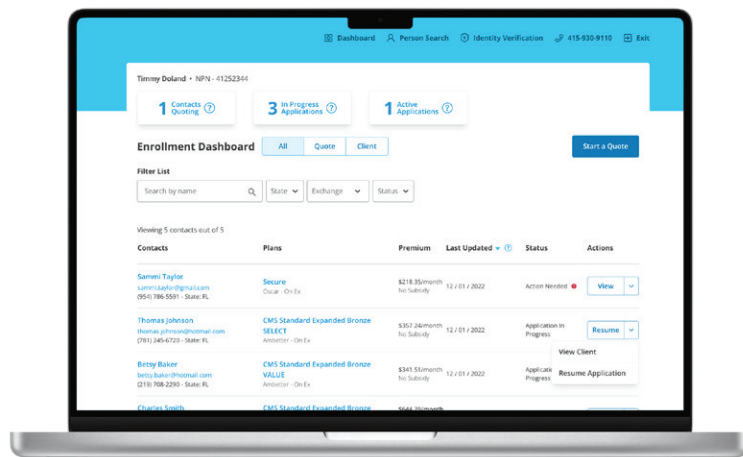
Dashboard Person Search Identity Verification 415-930-9110 Exit

Timmy Doland • NPN - 41252344

1 Contacts Quoting

3 In Progress Applications

1 Active Applications

Enrollment Dashboard

All Quote Client

Start a Quote

Filter List

Search by name

State

Exchange

Status

Viewing 5 contacts out of 5

| Contacts | Plans | Premium | Last Updated | Status | Actions |
|---|---|---|---|---|---|
| Sammi Taylor sammi.taylor@gmail.com (954) 786-5591 · State: FL | Secure Oscar - On Ex | \$218.35/month No Subsidy | 12 / 01 / 2022 | Action Needed | View |
| Thomas Johnson thomas.johnson@hotmail.com (781) 245-6720 · State: FL | CMS Standard Expanded Bronze SELECT Ambetter - On Ex | \$357.24/month No Subsidy | 12 / 01 / 2022 | Application in Progress | Resume |
| Betty Baker betty.baker@hotmail.com (213) 708-2290 · State: FL | CMS Standard Expanded Bronze VALUE Ambetter - On Ex | \$341.51/month No Subsidy | 12 / 01 / 2022 | Applicati Progress | |
| Charles Smith | CMS Standard Expanded Bronze | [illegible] | | | |

View Client

Resume Application